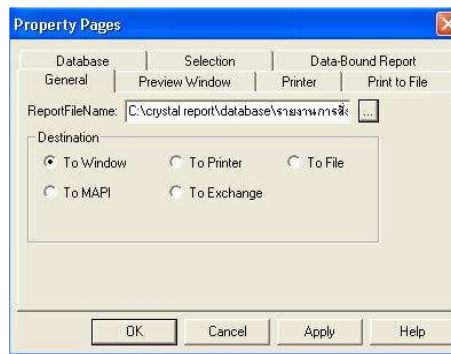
Property Pages

Database
Selection
Data-Bound Report
General
Preview Window
Printer
Print to File

ReportFileName: C:\crystal report\database\รายงานการสั่ง
...

Destination
To Window
To Printer
To File
To MAPI
To Exchange

OK
Cancel
Apply
Help